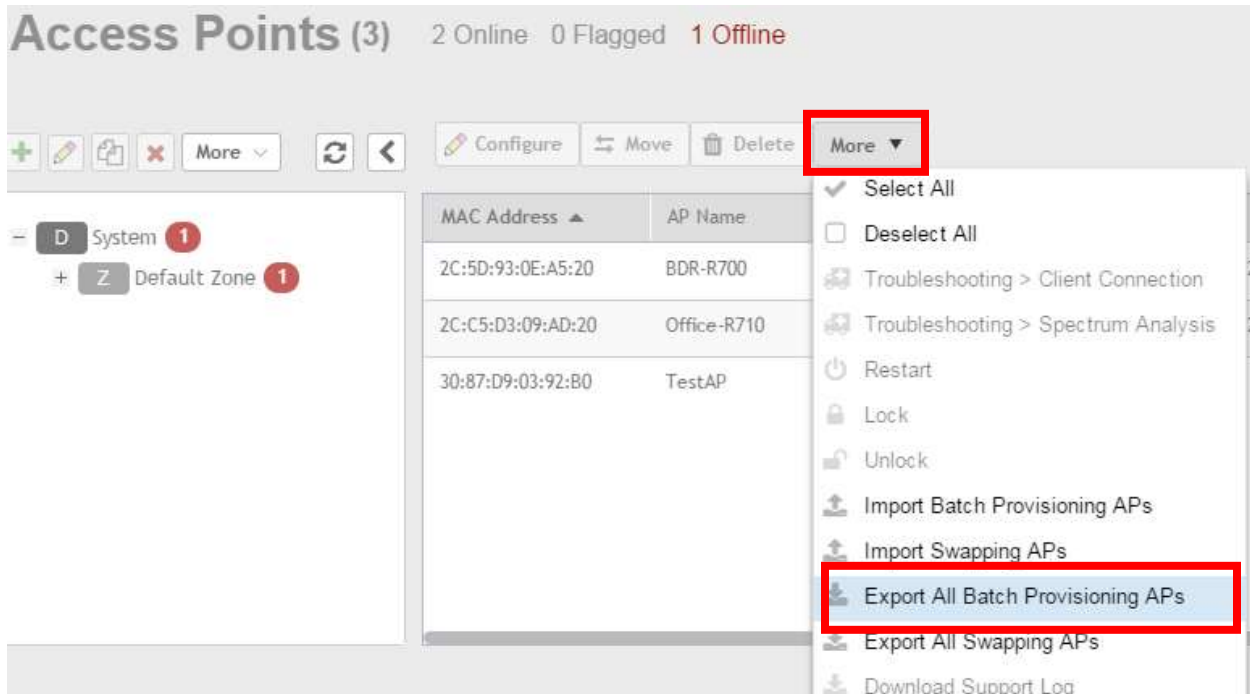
Access Points (3) 2 Online 0 Flagged 1 Offline

More

Configure Move Delete More ▼

− D System 1
+ Z Default Zone 1

| MAC Address ▲ | AP Name |
|---|---|
| 2C:5D:93:0E:A5:20 | BDR-R700 |
| 2C:C5:D3:09:AD:20 | Office-R710 |
| 30:87:D9:03:92:B0 | TestAP |

Select All
Deselect All
Troubleshooting > Client Connection
Troubleshooting > Spectrum Analysis
Restart
Lock
Unlock
Import Batch Provisioning APs
Import Swapping APs
Export All Batch Provisioning APs
Export All Swapping APs
Download Support Log